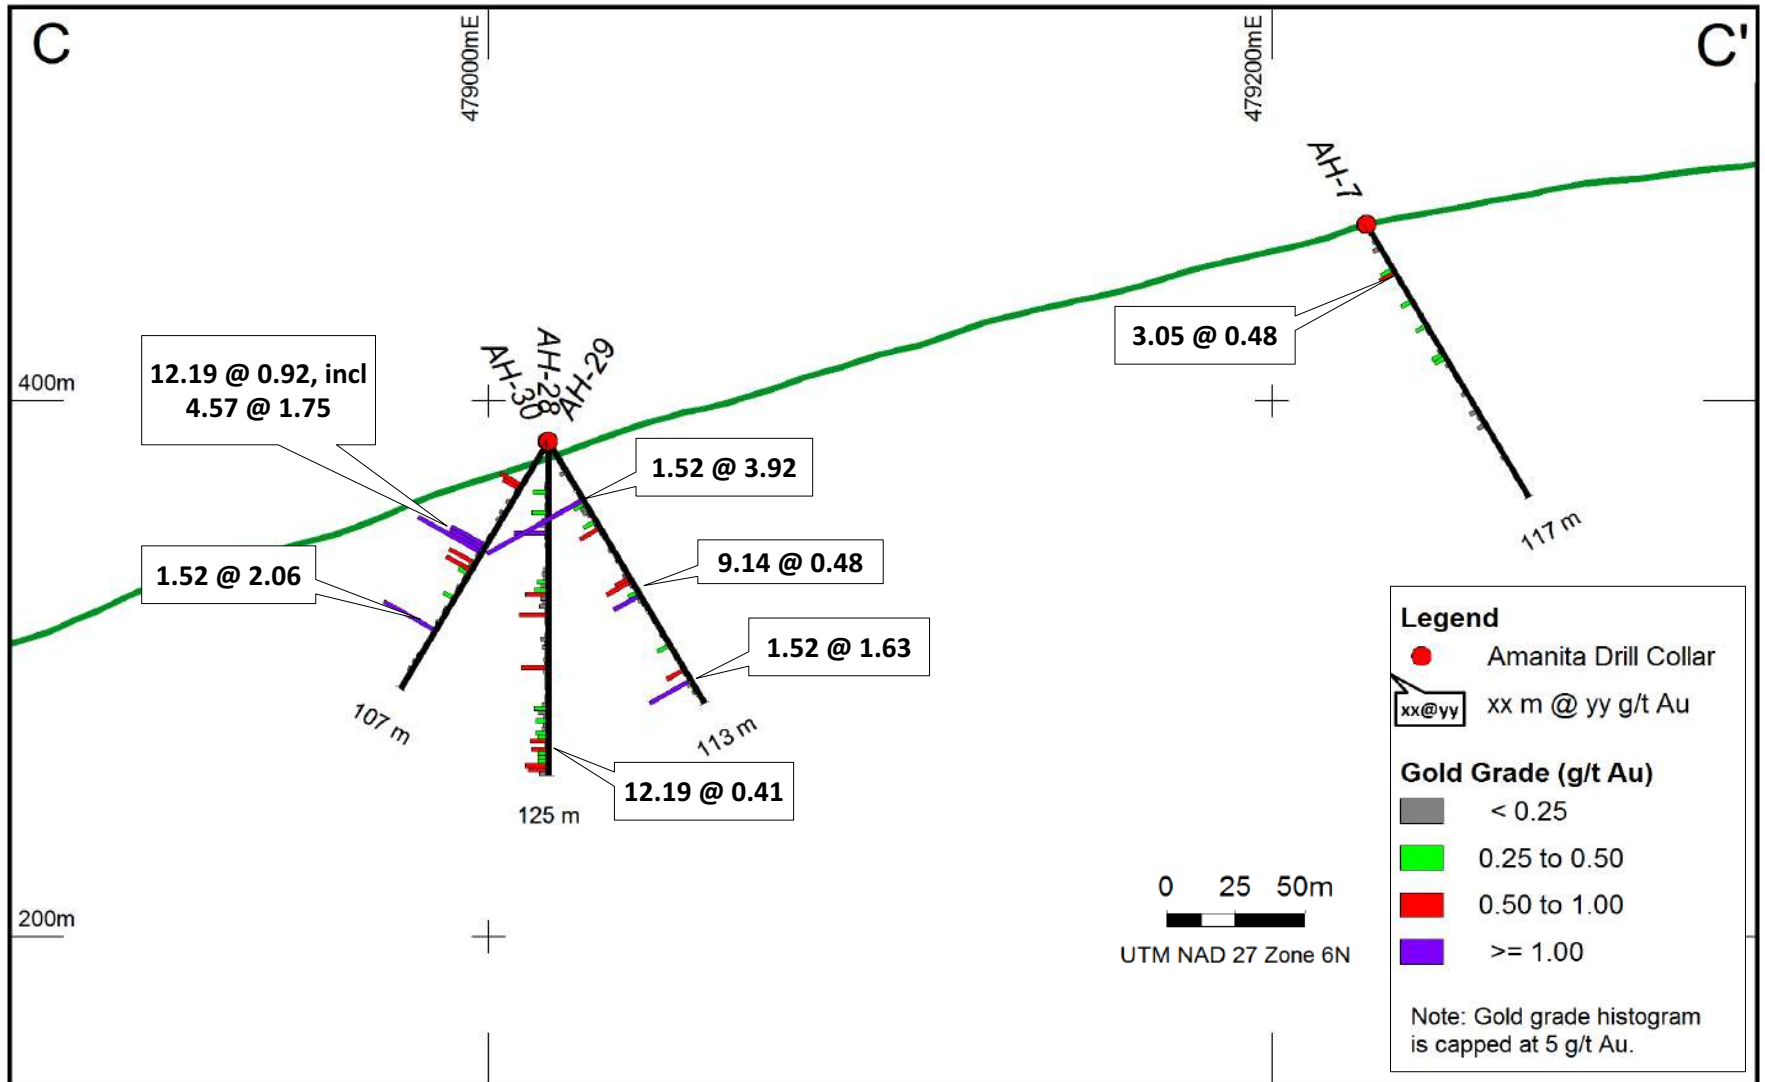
C

479000mE

479200mE

C'

AH-7

3.05 @ 0.48

400m

12.19 @ 0.92, incl
4.57 @ 1.75

AH-30
AH-28
AH-29

1.52 @ 3.92

9.14 @ 0.48

1.52 @ 2.06

1.52 @ 1.63

117 m

107 m

113 m

125 m

12.19 @ 0.41

200m

0 25 50m

UTM NAD 27 Zone 6N

Legend

Amanita Drill Collar

xx@yy xx m @ yy g/t Au

Gold Grade (g/t Au)

< 0.25

0.25 to 0.50

0.50 to 1.00

>= 1.00

Note: Gold grade histogram is capped at 5 g/t Au.